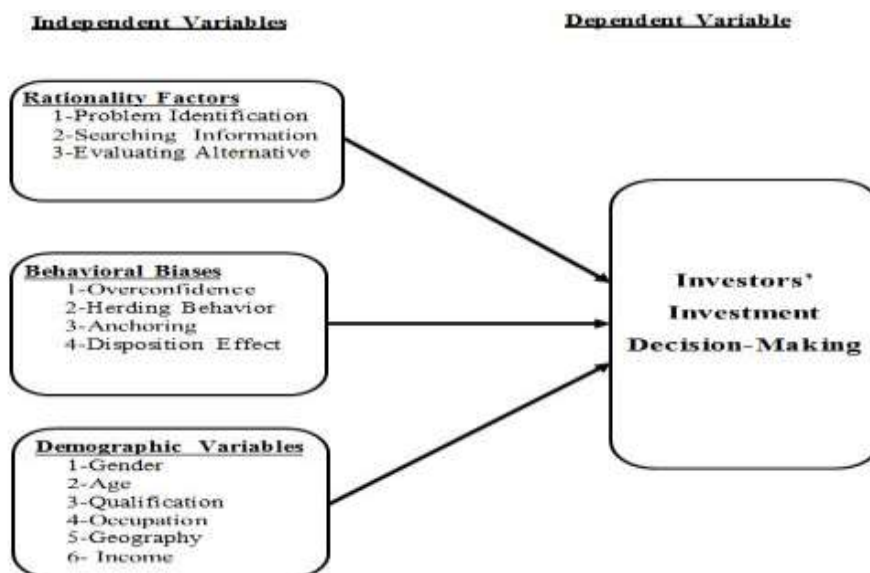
Independent Variables

Dependent Variable

Rationality Factors
1-Problem Identification
2-Searching Information
3-Evaluating Alternative

Behavioral Biases
1-Overconfidence
2-Herding Behavior
3-Anchoring
4-Disposition Effect

Demographic Variables
1-Gender
2-Age
3-Qualification
4-Occupation
5-Geography
6- Income

Investors' Investment Decision-Making